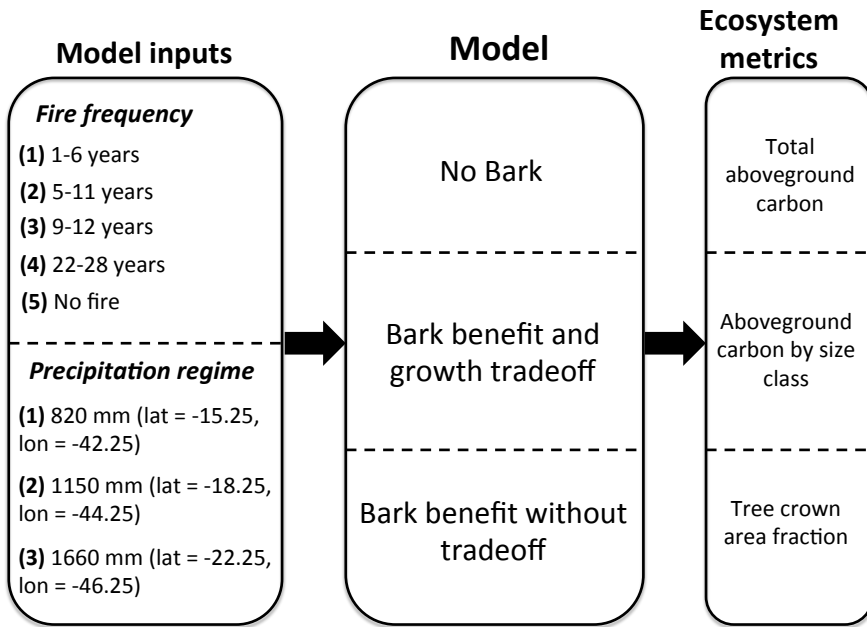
Model inputs

Fire frequency

(1) 1-6 years

(2) 5-11 years

(3) 9-12 years

(4) 22-28 years

(5) No fire

Precipitation regime

(1) 820 mm (lat = -15.25, lon = -42.25)

(2) 1150 mm (lat = -18.25, lon = -44.25)

(3) 1660 mm (lat = -22.25, lon = -46.25)

Model

No Bark

Bark benefit and growth tradeoff

Bark benefit without tradeoff

Ecosystem metrics

Total aboveground carbon

Aboveground carbon by size class

Tree crown area fraction